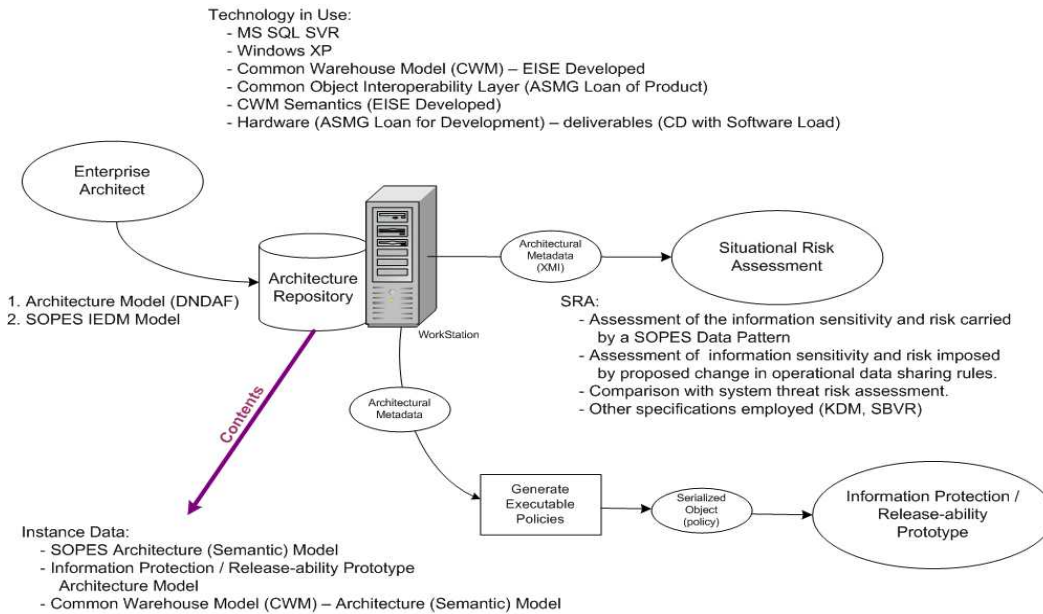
Technology in Use:
- MS SQL SVR
- Windows XP
- Common Warehouse Model (CWM) – EISE Developed
- Common Object Interoperability Layer (ASMG Loan of Product)
- CWM Semantics (EISE Developed)
- Hardware (ASMG Loan for Development) – deliverables (CD with Software Load)

Enterprise Architect

Architecture Repository

1. Architecture Model (DNDAF)
2. SOPES IEDM Model

WorkStation

Architectural Metadata (XMI)

Situational Risk Assessment

SRA:
- Assessment of the information sensitivity and risk carried by a SOPES Data Pattern
- Assessment of information sensitivity and risk imposed by proposed change in operational data sharing rules.
- Comparison with system threat risk assessment.
- Other specifications employed (KDM, SBVR)

Contents

Architectural Metadata

Generate Executable Policies

Serialized Object (policy)

Information Protection / Release-ability Prototype

Instance Data:
- SOPES Architecture (Semantic) Model
- Information Protection / Release-ability Prototype Architecture Model
- Common Warehouse Model (CWM) – Architecture (Semantic) Model